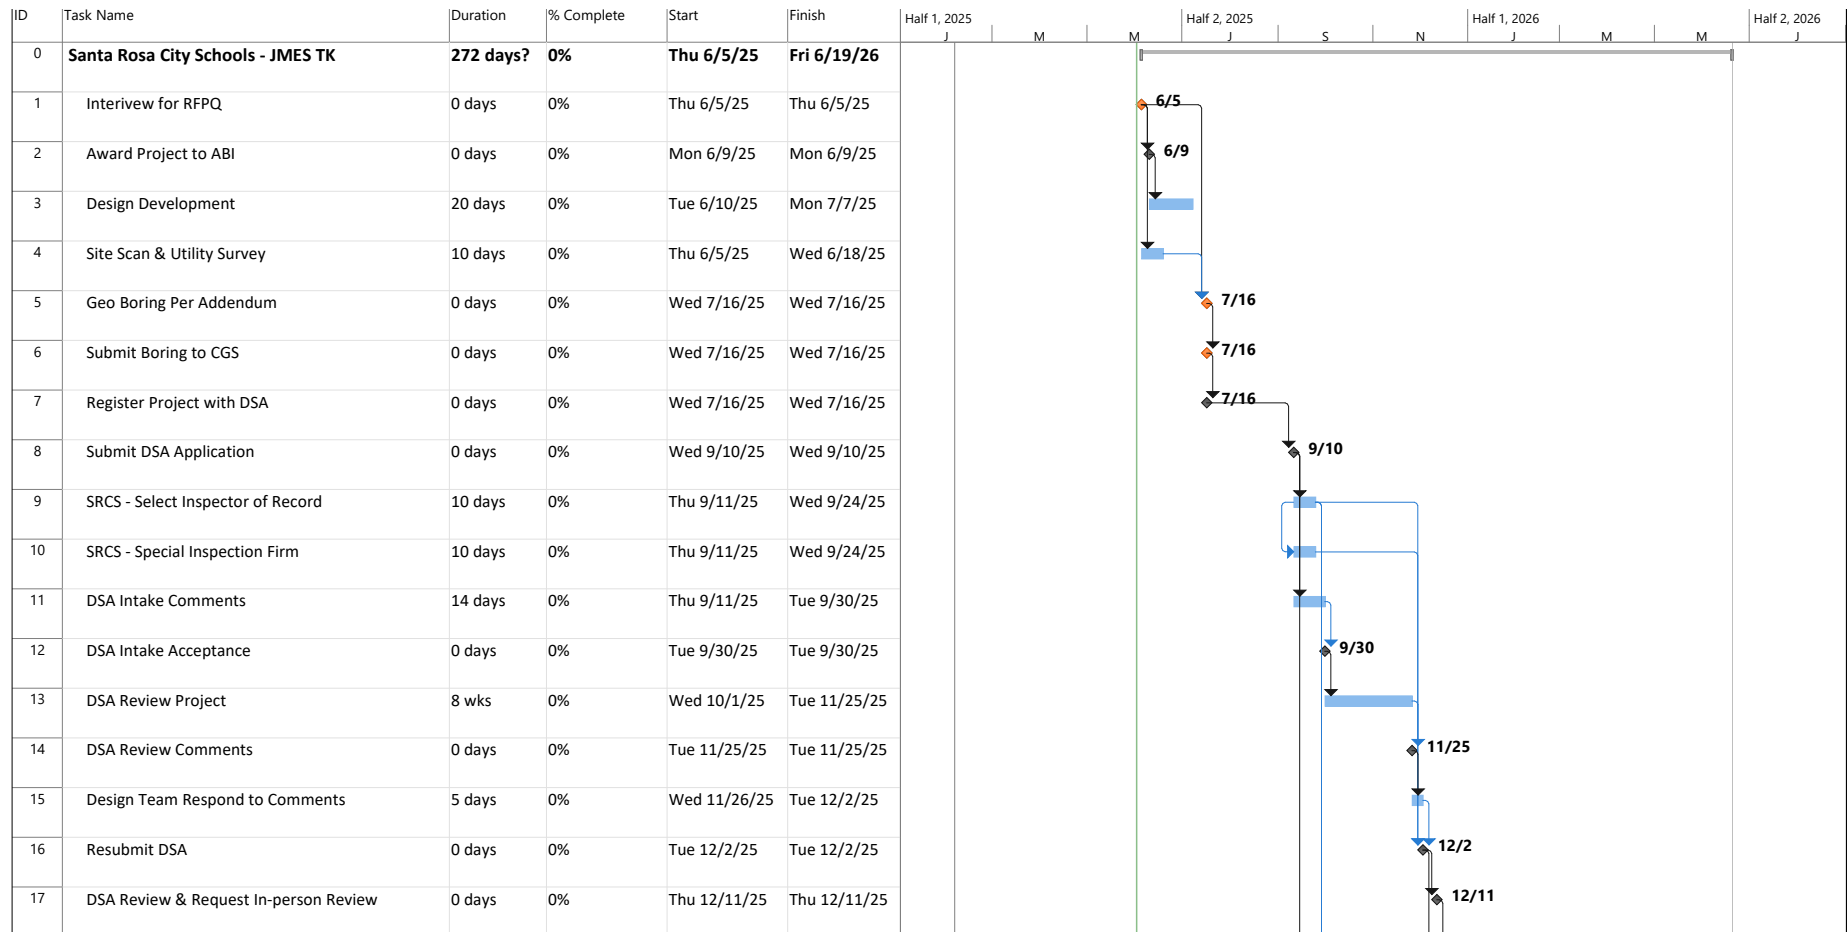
| ID | Task Name | Duration | % Complete | Start | Finish |
|---|---|---|---|---|---|
| 0 | Santa Rosa City Schools - JMES TK | 272 days? | 0% | Thu 6/5/25 | Fri 6/19/26 |
| 1 | Interivew for RFPQ | 0 days | 0% | Thu 6/5/25 | Thu 6/5/25 |
| 2 | Award Project to ABI | 0 days | 0% | Mon 6/9/25 | Mon 6/9/25 |
| 3 | Design Development | 20 days | 0% | Tue 6/10/25 | Mon 7/7/25 |
| 4 | Site Scan & Utility Survey | 10 days | 0% | Thu 6/5/25 | Wed 6/18/25 |
| 5 | Geo Boring Per Addendum | 0 days | 0% | Wed 7/16/25 | Wed 7/16/25 |
| 6 | Submit Boring to CGS | 0 days | 0% | Wed 7/16/25 | Wed 7/16/25 |
| 7 | Register Project with DSA | 0 days | 0% | Wed 7/16/25 | Wed 7/16/25 |
| 8 | Submit DSA Application | 0 days | 0% | Wed 9/10/25 | Wed 9/10/25 |
| 9 | SRCS - Select Inspector of Record | 10 days | 0% | Thu 9/11/25 | Wed 9/24/25 |
| 10 | SRCS - Special Inspection Firm | 10 days | 0% | Thu 9/11/25 | Wed 9/24/25 |
| 11 | DSA Intake Comments | 14 days | 0% | Thu 9/11/25 | Tue 9/30/25 |
| 12 | DSA Intake Acceptance | 0 days | 0% | Tue 9/30/25 | Tue 9/30/25 |
| 13 | DSA Review Project | 8 wks | 0% | Wed 10/1/25 | Tue 11/25/25 |
| 14 | DSA Review Comments | 0 days | 0% | Tue 11/25/25 | Tue 11/25/25 |
| 15 | Design Team Respond to Comments | 5 days | 0% | Wed 11/26/25 | Tue 12/2/25 |
| 16 | Resubmit DSA | 0 days | 0% | Tue 12/2/25 | Tue 12/2/25 |
| 17 | DSA Review & Request In-person Review | 0 days | 0% | Thu 12/11/25 | Thu 12/11/25 |

Half 1, 2025 J M M Half 2, 2025 J S N Half 1, 2026 J M M Half 2, 2026 J

6/5
6/9
7/16
7/16
7/16
9/10
9/30
11/25
12/2
12/11